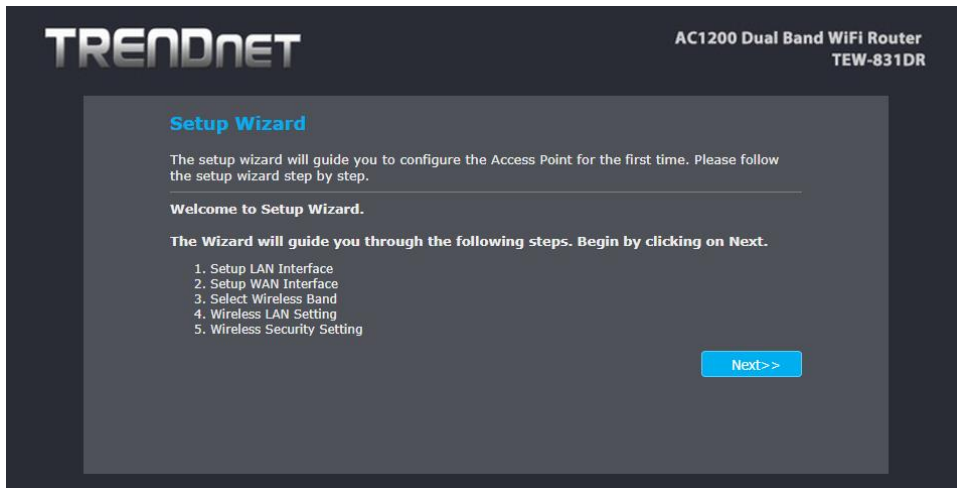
TRENDnET

AC1200 Dual Band WiFi Router
TEW-831DR

Setup Wizard

The setup wizard will guide you to configure the Access Point for the first time. Please follow the setup wizard step by step.

Welcome to Setup Wizard.

The Wizard will guide you through the following steps. Begin by clicking on Next.

1. Setup LAN Interface
2. Setup WAN Interface
3. Select Wireless Band
4. Wireless LAN Setting
5. Wireless Security Setting

Next>>